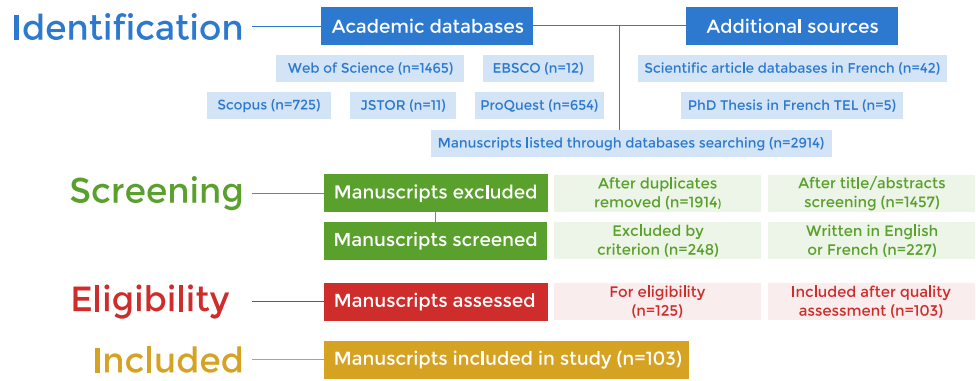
Identification

Academic databases

Additional sources

Web of Science (n=1465)

EBSCO (n=12)

Scientific article databases in French (n=42)

Scopus (n=725)

JSTOR (n=11)

ProQuest (n=654)

PhD Thesis in French TEL (n=5)

Manuscripts listed through databases searching (n=2914)

Screening

Manuscripts excluded

After duplicates removed (n=1914)

After title/abstracts screening (n=1457)

Manuscripts screened

Excluded by criterion (n=248)

Written in English or French (n=227)

Eligibility

Manuscripts assessed

For eligibility (n=125)

Included after quality assessment (n=103)

Included

Manuscripts included in study (n=103)